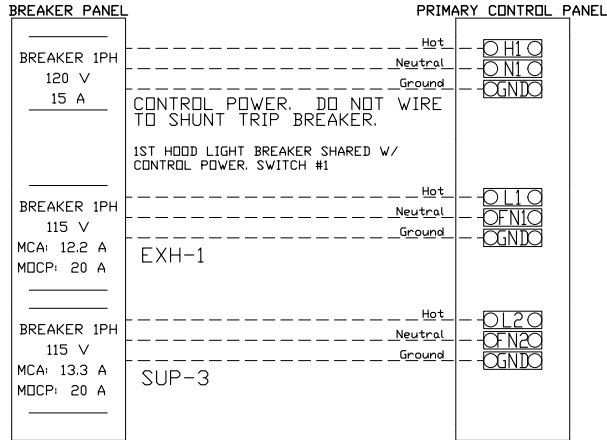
BREAKER PANEL

PRIMARY CONTROL PANEL

BREAKER 1PH
120 V
15 A

Hot
Neutral
Ground

H1
N1
GND

CONTROL POWER. DO NOT WIRE TO SHUNT TRIP BREAKER.

1ST HOOD LIGHT BREAKER SHARED W/ CONTROL POWER. SWITCH #1

BREAKER 1PH
115 V
MCA: 12.2 A
MOCP: 20 A

Hot
Neutral
Ground

L1
FN1
GND

EXH-1

BREAKER 1PH
115 V
MCA: 13.3 A
MOCP: 20 A

Hot
Neutral
Ground

L2
FN2
GND

SUP-3